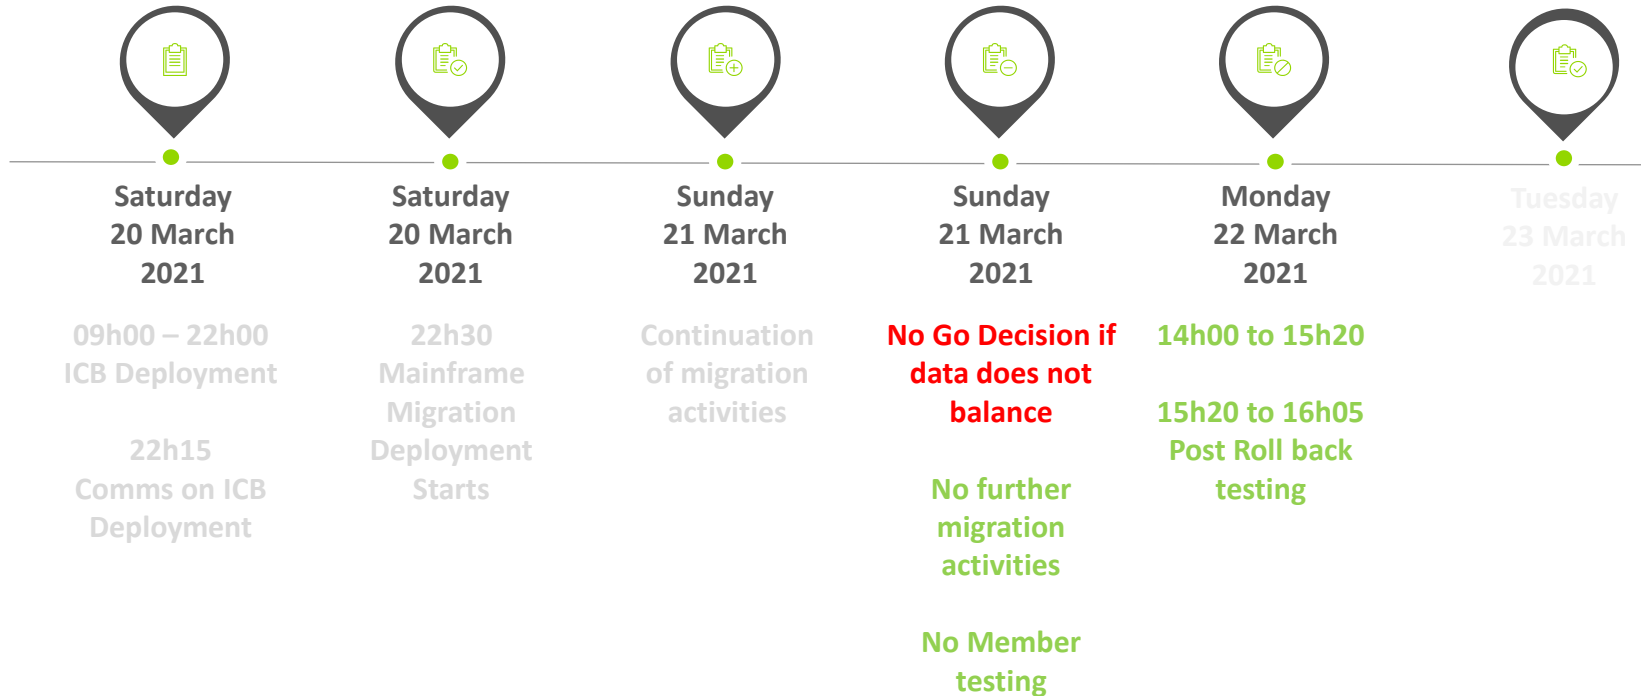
Saturday 20 March 2021

09h00 – 22h00 ICB Deployment

22h15 Comms on ICB Deployment

Saturday 20 March 2021

22h30 Mainframe Migration Deployment Starts

Sunday 21 March 2021

Continuation of migration activities

Sunday 21 March 2021

No Go Decision if data does not balance

No further migration activities

No Member testing

Monday 22 March 2021

14h00 to 15h20

15h20 to 16h05 Post Roll back testing

Tuesday 23 March 2021